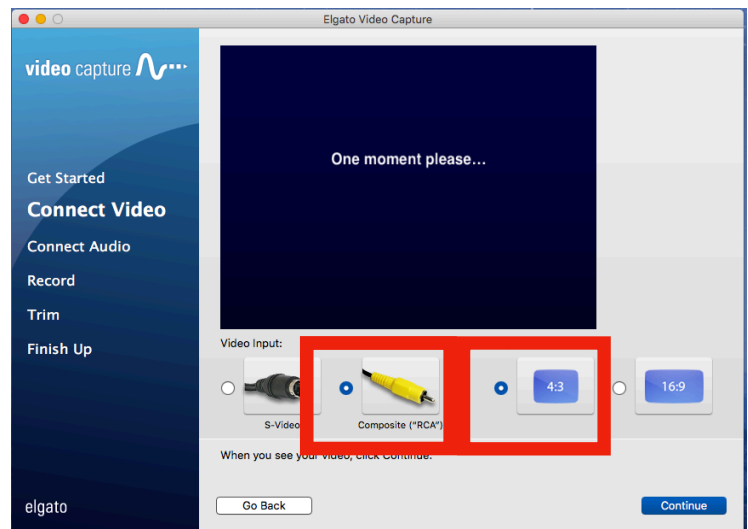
Elgato Video Capture

video capture

Get Started
Connect Video
Connect Audio
Record
Trim
Finish Up

One moment please...

Video Input:

S-Video

Composite ("RCA")

4:3

16:9

When you see your video, click Continue.

elgato

Go Back

Continue